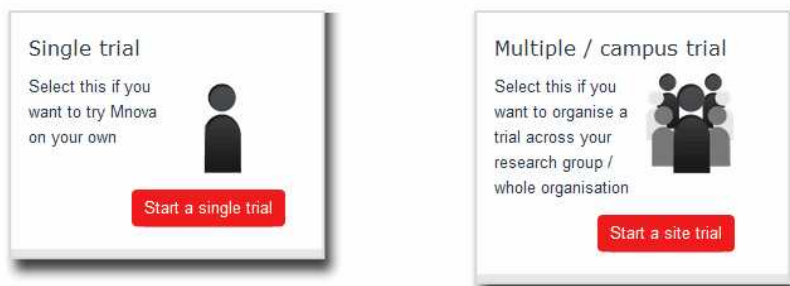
Single trial

Select this if you want to try Mnova on your own

Start a single trial

Multiple / campus trial

Select this if you want to organise a trial across your research group / whole organisation

Start a site trial